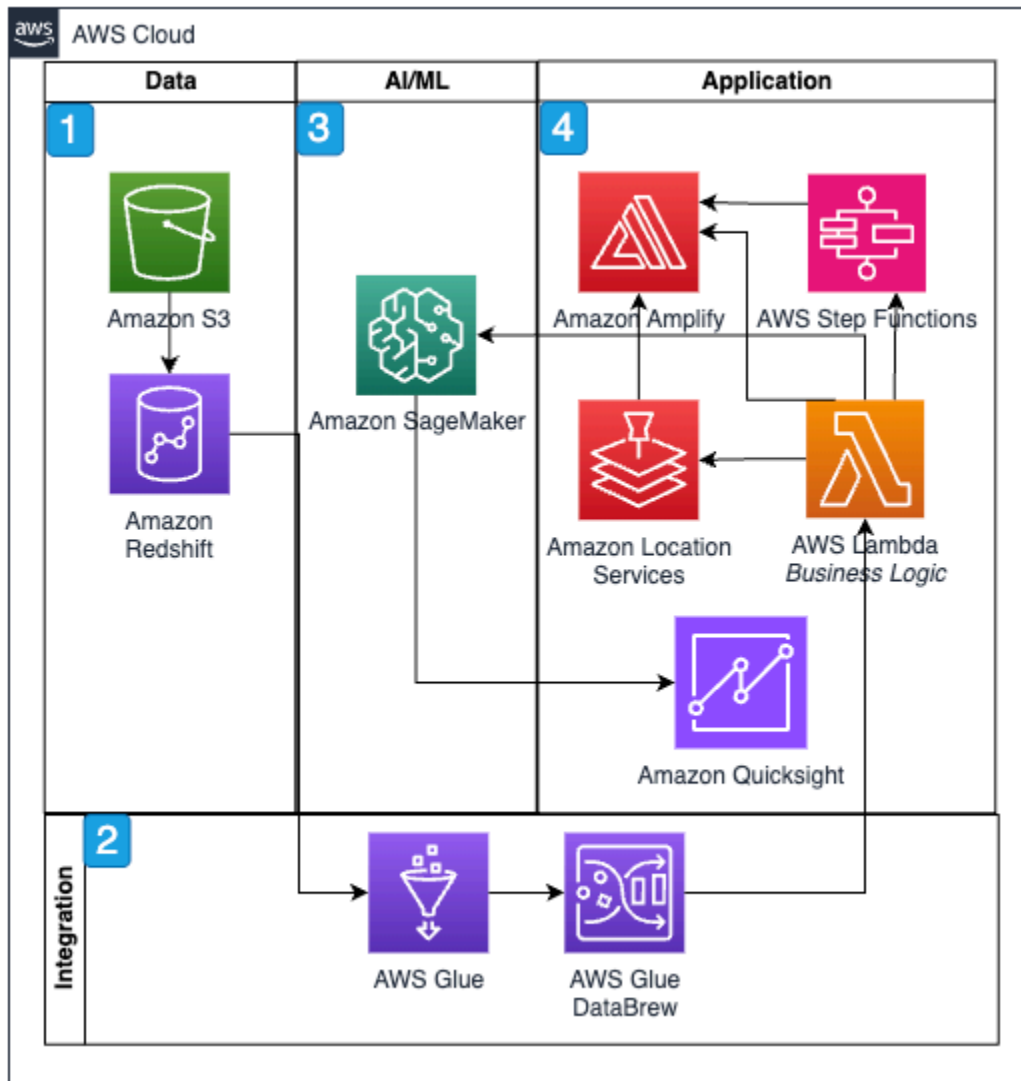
aws AWS Cloud

Data

AI/ML

Application

1

3

4

Amazon S3

Amazon Redshift

Amazon SageMaker

Amazon Amplify

AWS Step Functions

Amazon Location Services

AWS Lambda
*Business Logic*

Amazon Quicksight

2

Integration

AWS Glue

AWS Glue DataBrew